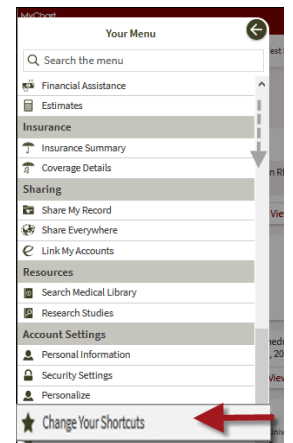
MyChart

Your Menu

Search the menu

Financial Assistance

Estimates

Insurance

Insurance Summary

Coverage Details

Sharing

Share My Record

Share Everywhere

Link My Accounts

Resources

Search Medical Library

Research Studies

Account Settings

Personal Information

Security Settings

Personalize

Change Your Shortcuts